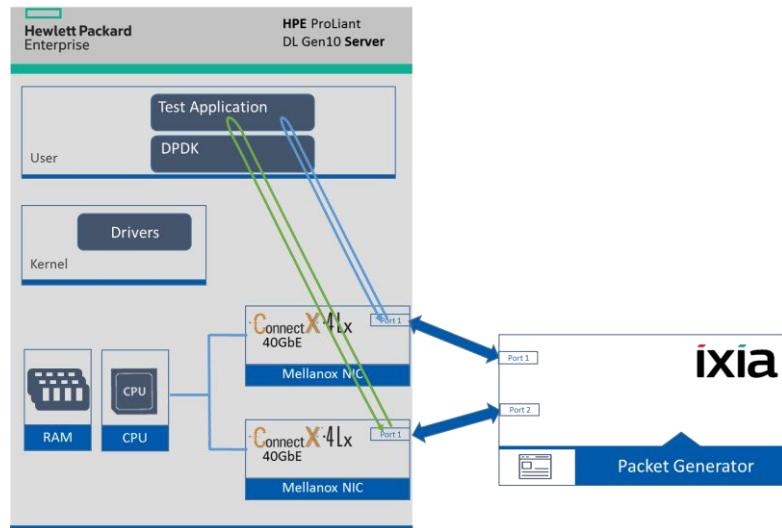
Hewlett Packard Enterprise

HPE ProLiant DL Gen10 Server

Test Application

DPDK

User

Drivers

Kernel

ConnectX-4Lx 40GbE

Port 1

Mellanox NIC

ConnectX-4Lx 40GbE

Port 1

Mellanox NIC

RAM

CPU

CPU

ixia

Port 1

Port 2

Packet Generator